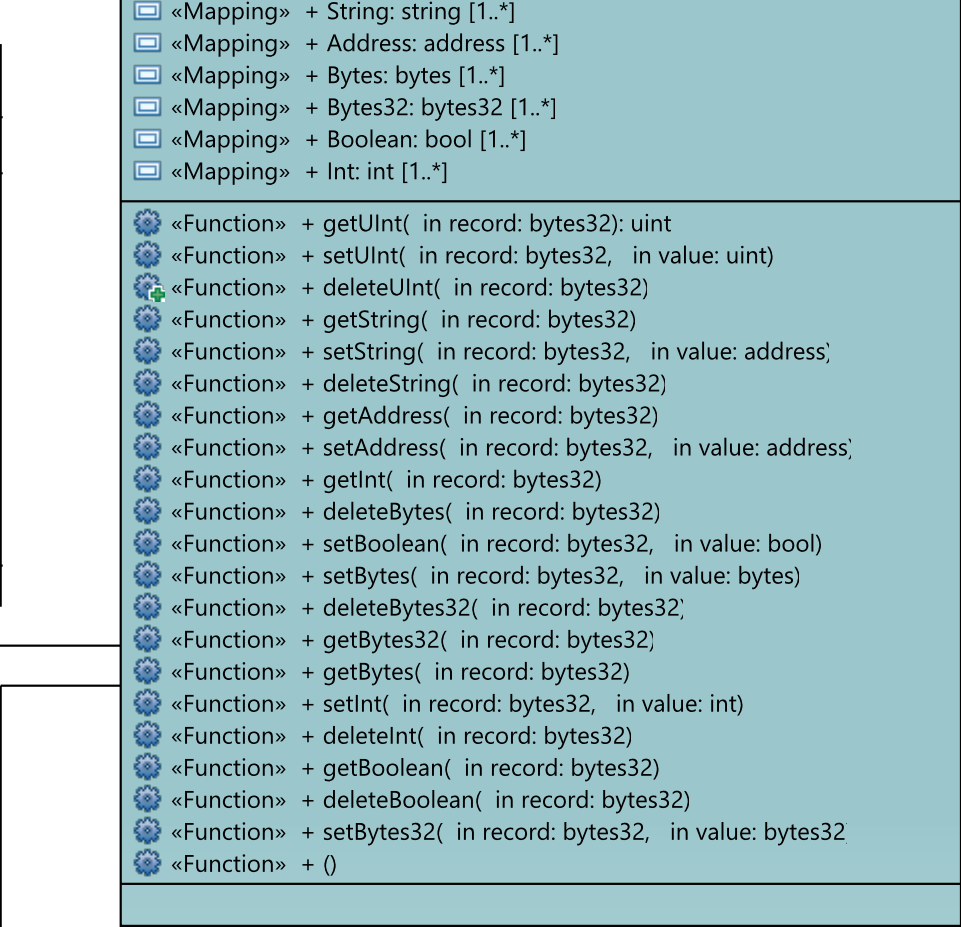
«Mapping» + String: string [1..*]
«Mapping» + Address: address [1..*]
«Mapping» + Bytes: bytes [1..*]
«Mapping» + Bytes32: bytes32 [1..*]
«Mapping» + Boolean: bool [1..*]
«Mapping» + Int: int [1..*]

«Function» + getUInt( in record: bytes32): uint
«Function» + setUInt( in record: bytes32, in value: uint)
«Function» + deleteUInt( in record: bytes32)
«Function» + getString( in record: bytes32)
«Function» + setString( in record: bytes32, in value: address)
«Function» + deleteString( in record: bytes32)
«Function» + getAddress( in record: bytes32)
«Function» + setAddress( in record: bytes32, in value: address)
«Function» + getInt( in record: bytes32)
«Function» + deleteBytes( in record: bytes32)
«Function» + setBoolean( in record: bytes32, in value: bool)
«Function» + setBytes( in record: bytes32, in value: bytes)
«Function» + deleteBytes32( in record: bytes32)
«Function» + getBytes32( in record: bytes32)
«Function» + getBytes( in record: bytes32)
«Function» + setInt( in record: bytes32, in value: int)
«Function» + deleteInt( in record: bytes32)
«Function» + getBoolean( in record: bytes32)
«Function» + deleteBoolean( in record: bytes32)
«Function» + setBytes32( in record: bytes32, in value: bytes32)
«Function» + ()